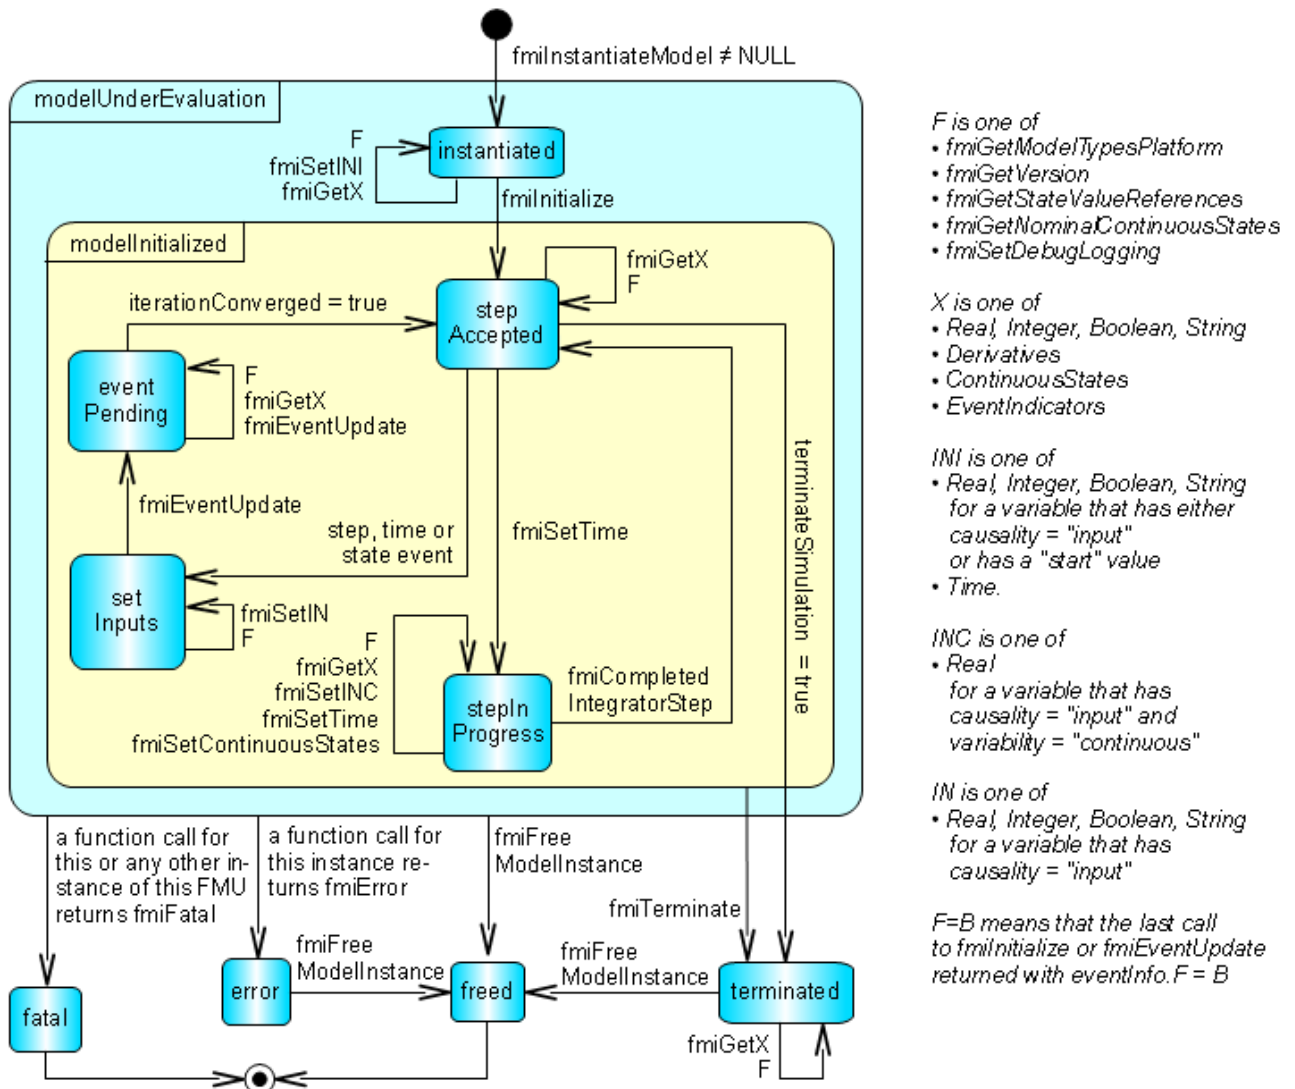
fmiInstantiateModel ≠ NULL

modelUnderEvaluation

F
fmiSetINI
fmiGetX

instantiated

fmiInitialize

modelInitialized

fmiGetX
F

iterationConverged = true

step Accepted

event Pending

F
fmiGetX
fmiEventUpdate

fmiEventUpdate

step, time or state event

fmiSetTime

terminateSimulation = true

set Inputs

fmiSetIN
F

F
fmiGetX
fmiSetINC
fmiSetTime
fmiSetContinuousStates

stepIn Progress

fmiCompleted IntegratorStep

a function call for this or any other instance of this FMU returns fmiFatal

a function call for this instance returns fmiError

fmiFree ModelInstance

fmiTerminate

fmiFree ModelInstance

fmiFree ModelInstance

fatal

error

freed

terminated

fmiGetX
F

F is one of
• fmiGetModelTypesPlatform
• fmiGetVersion
• fmiGetStateValueReferences
• fmiGetNominalContinuousStates
• fmiSetDebugLogging

X is one of
• Real, Integer, Boolean, String
• Derivatives
• ContinuousStates
• EventIndicators

INI is one of
• Real, Integer, Boolean, String for a variable that has either causality = "input" or has a "start" value
• Time.

INC is one of
• Real for a variable that has causality = "input" and variability = "continuous"

IN is one of
• Real, Integer, Boolean, String for a variable that has causality = "input"

F=B means that the last call to fmiInitialize or fmiEventUpdate returned with eventInfo.F = B